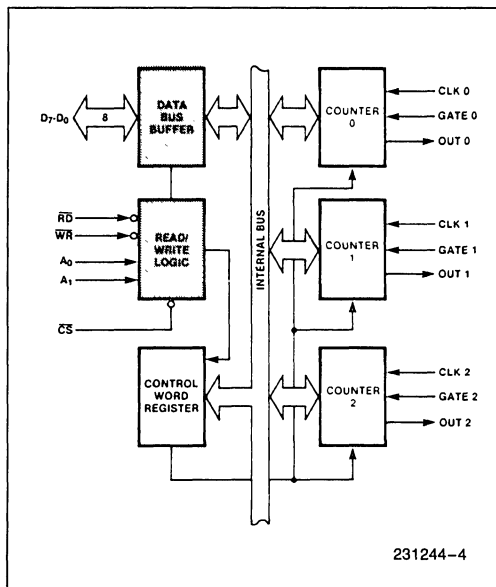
$D_7$-$D_0$
8
DATA BUS BUFFER
$\overline{RD}$
$\overline{WR}$
$A_0$
$A_1$
READ/ WRITE LOGIC
$\overline{CS}$
CONTROL WORD REGISTER
INTERNAL BUS
COUNTER 0
CLK 0
GATE 0
OUT 0
COUNTER 1
CLK 1
GATE 1
OUT 1
COUNTER 2
CLK 2
GATE 2
OUT 2
231244–4